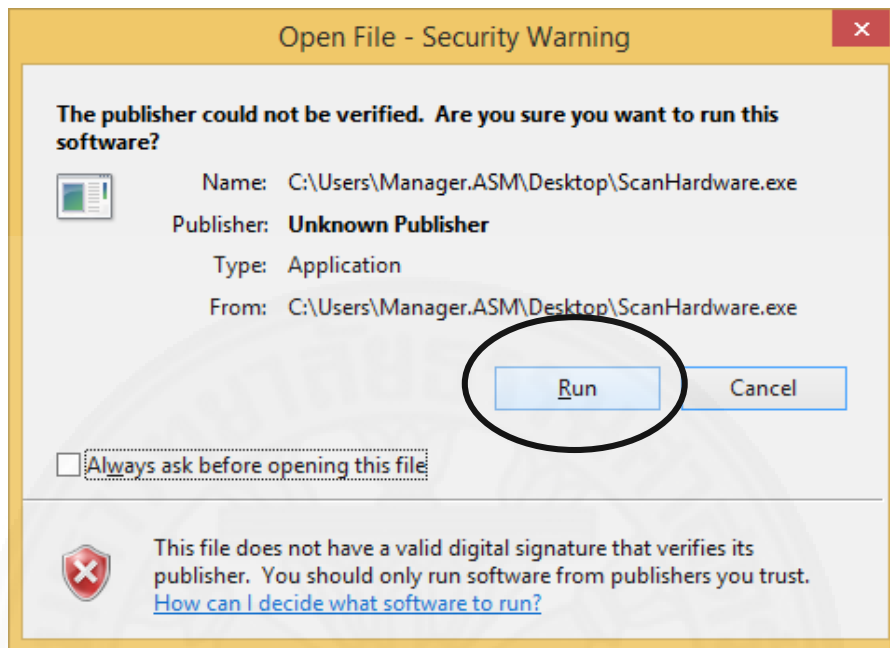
Open File - Security Warning

The publisher could not be verified. Are you sure you want to run this software?

Name: C:\Users\Manager.ASM\Desktop\ScanHardware.exe

Publisher: Unknown Publisher

Type: Application

From: C:\Users\Manager.ASM\Desktop\ScanHardware.exe

Run

Cancel

Always ask before opening this file

This file does not have a valid digital signature that verifies its publisher. You should only run software from publishers you trust.
How can I decide what software to run?